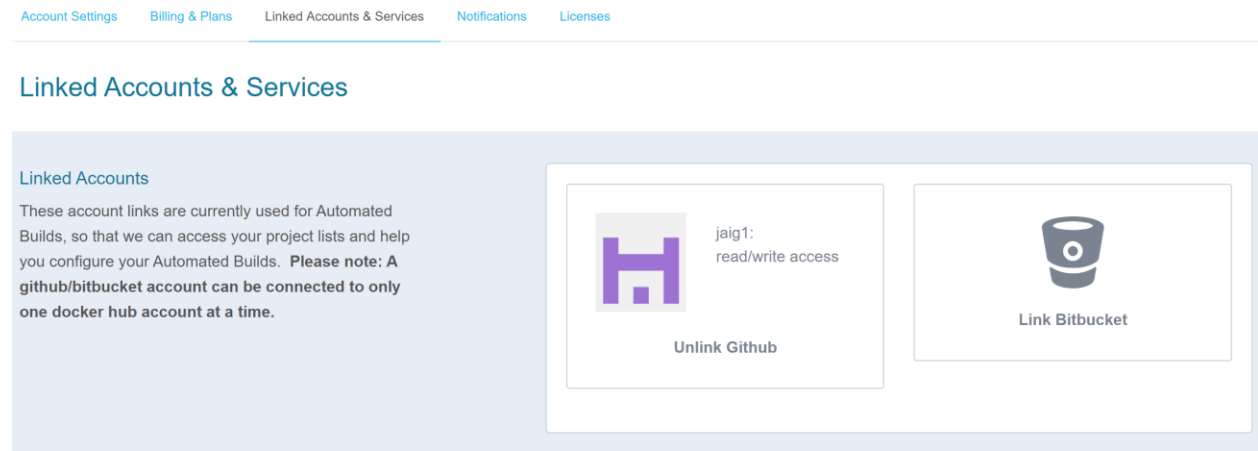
Account Settings Billing & Plans Linked Accounts & Services Notifications Licenses

Linked Accounts & Services

Linked Accounts

These account links are currently used for Automated Builds, so that we can access your project lists and help you configure your Automated Builds. **Please note: A github/bitbucket account can be connected to only one docker hub account at a time.**

jaig1:
read/write access

Unlink Github

Link Bitbucket